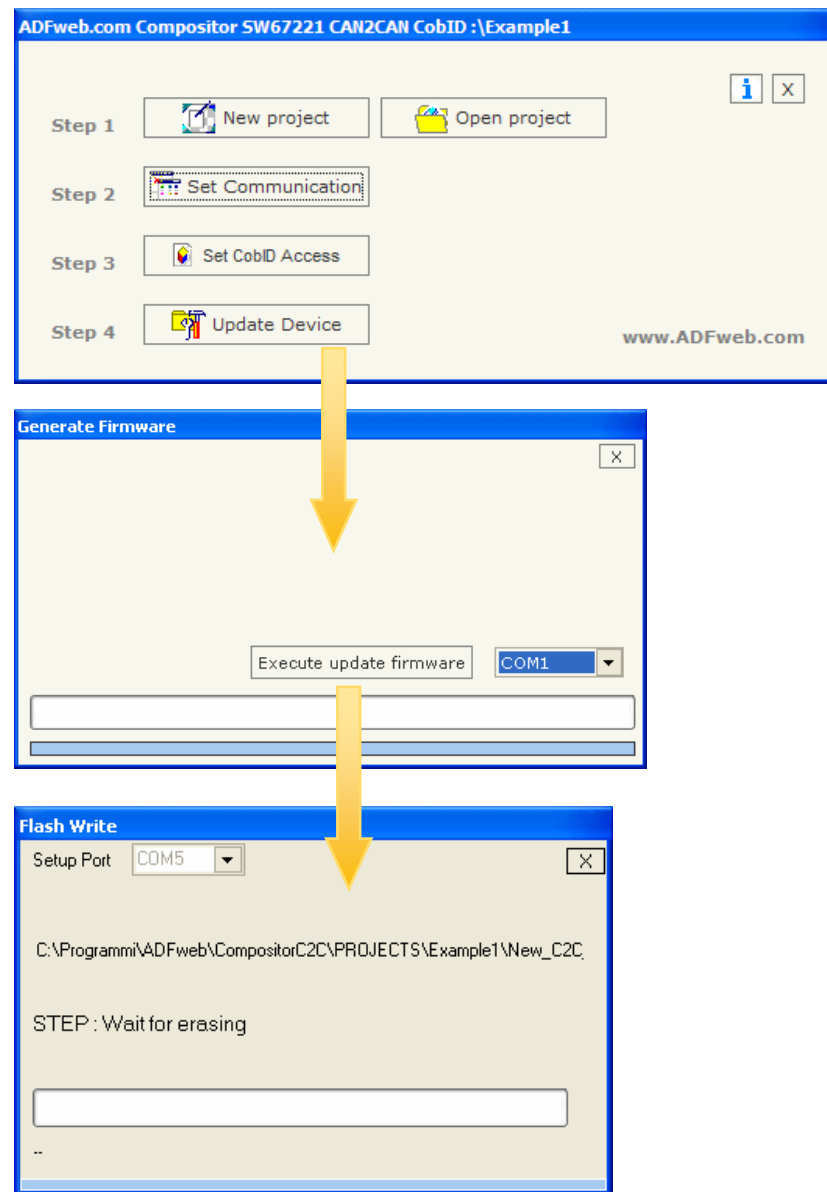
ADFweb.com Compositor SW67221 CAN2CAN CobID :\Example1

i X

Step 1 New project Open project

Step 2 Set Communication

Step 3 Set CobID Access

Step 4 Update Device

www.ADFweb.com

Generate Firmware

X

Execute update firmware COM1

Flash Write

Setup Port COM5

X

C:\Programmi\ADFweb\CompositorC2C\PROJECTS\Example1\New_C2C

STEP : Wait for erasing

--